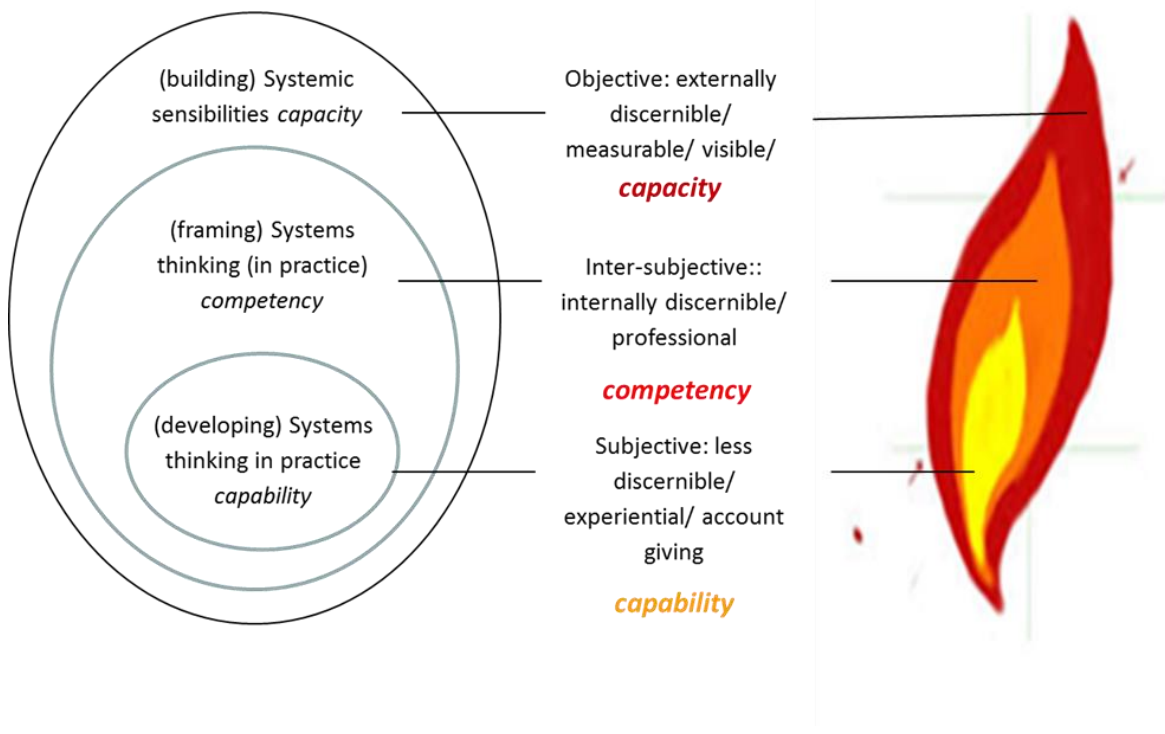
(building) Systemic sensibilities *capacity*

(framing) Systems thinking (in practice) *competency*

(developing) Systems thinking in practice *capability*

Objective: externally discernible/ measurable/ visible/

**capacity**

Inter-subjective:: internally discernible/ professional

**competency**

Subjective: less discernible/ experiential/ account giving

**capability**